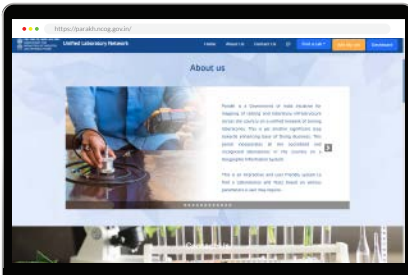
https://parakh.ncog.gov.in/

Unified Laboratory Network

Home About Us Contact Us Find a Lab Join Us Dashboard

About us

Parakh is a Government of India initiative for mapping of testing and laboratory infrastructure across the country in a unified network of testing laboratories. This is an another significant step towards enhancing Ease of Doing Business. This portal incorporates all the specialized and recognized laboratories in the country on a Geographic Information System.

This is an innovative and user friendly system to find a laboratory and tests based on various parameters in just few clicks.